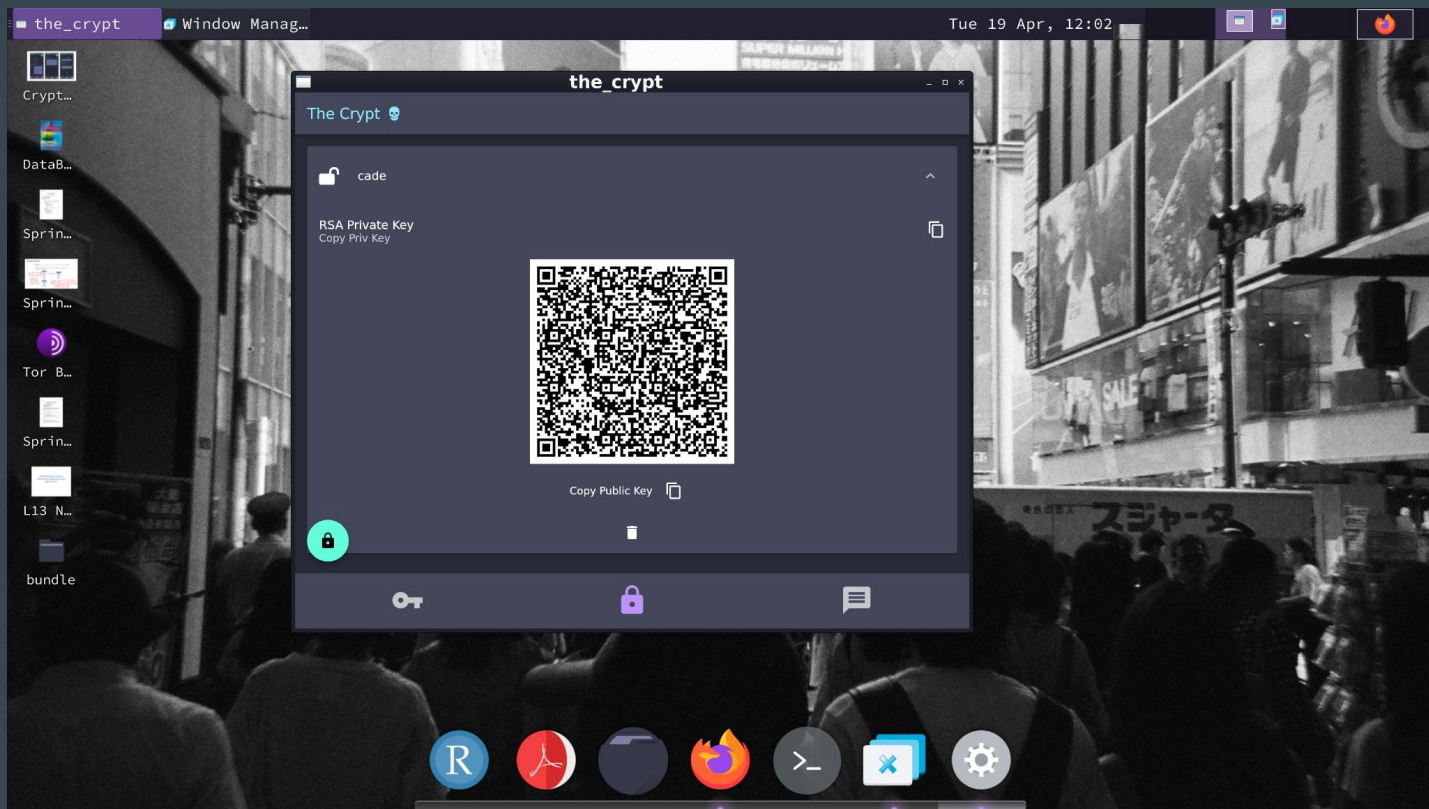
the_crypt
Window Manag…
Tue 19 Apr, 12:02

Crypt…
DataB…
Sprin…
Sprin…
Tor B…
Sprin…
L13 N…
bundle

the_crypt

The Crypt 💀

cade

RSA Private Key
Copy Priv Key

Copy Public Key

SUPER MILLION
スジャータ
SALE
R